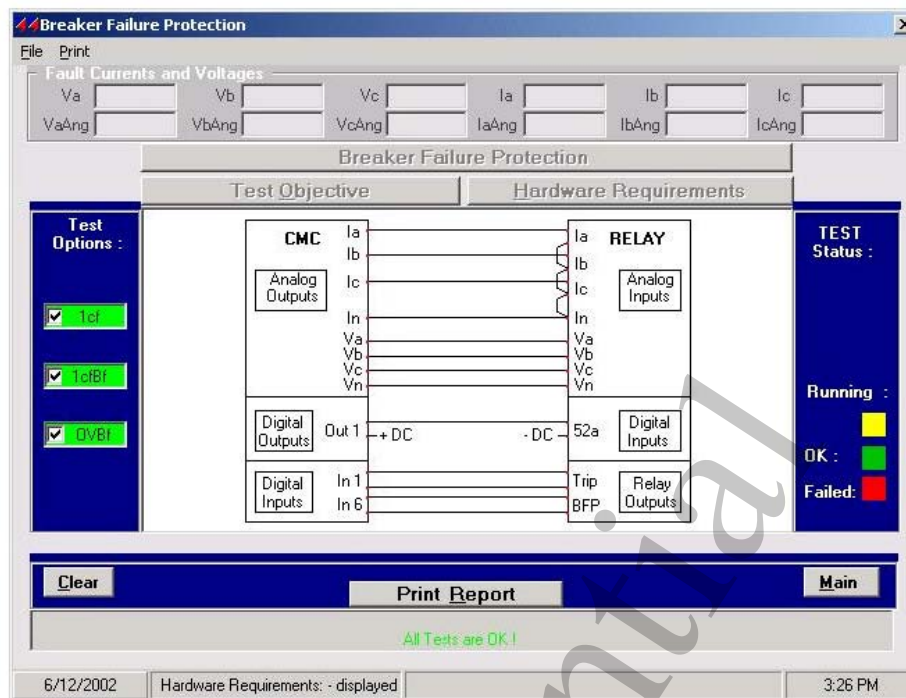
Breaker Failure Protection

File Print

Fault Currents and Voltages

Va Vb Vc Ia Ib Ic

VaAng VbAng VcAng IaAng IbAng IcAng

Breaker Failure Protection

Test Objective

Hardware Requirements

Test Options :

1cf

1cfBf

OVBf

CMC

Analog Outputs

Ia Ib Ic In Va Vb Vc Vn

Digital Outputs

Out 1

+ DC

Digital Inputs

In 1 In 6

RELAY

Analog Inputs

Ia Ib Ic In Va Vb Vc Vn

- DC

52a

Digital Inputs

Trip BFP

Relay Outputs

TEST Status :

Running :

OK :

Failed:

Clear

Print Report

Main

All Tests are OK !

6/12/2002

Hardware Requirements: - displayed

3:26 PM

ntial